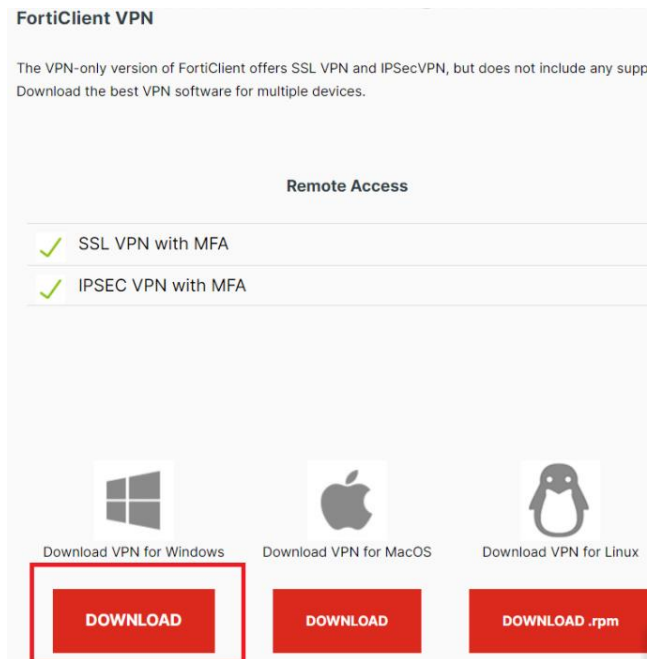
FortiClient VPN

The VPN-only version of FortiClient offers SSL VPN and IPSecVPN, but does not include any supp
Download the best VPN software for multiple devices.

Remote Access

SSL VPN with MFA

IPSEC VPN with MFA

Download VPN for Windows

Download VPN for MacOS

Download VPN for Linux

DOWNLOAD

DOWNLOAD

DOWNLOAD .rpm